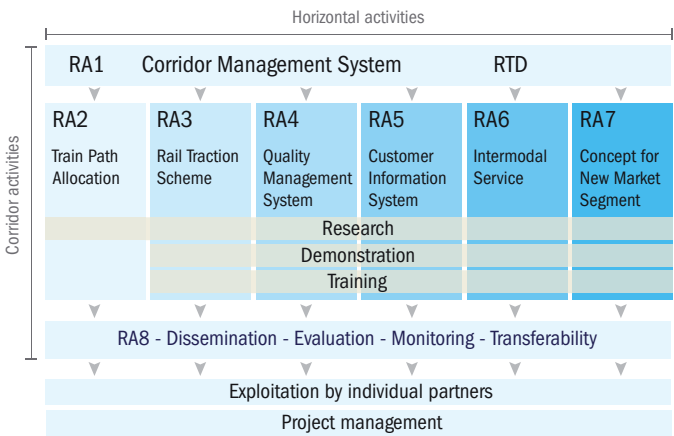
Horizontal activities

Corridor activities

RA1 Corridor Management System RTD

RA2
Train Path Allocation

RA3
Rail Traction Scheme

RA4
Quality Management System

RA5
Customer Information System

RA6
Intermodal Service

RA7
Concept for New Market Segment

Research

Demonstration

Training

RA8 - Dissemination - Evaluation - Monitoring - Transferability

Exploitation by individual partners

Project management